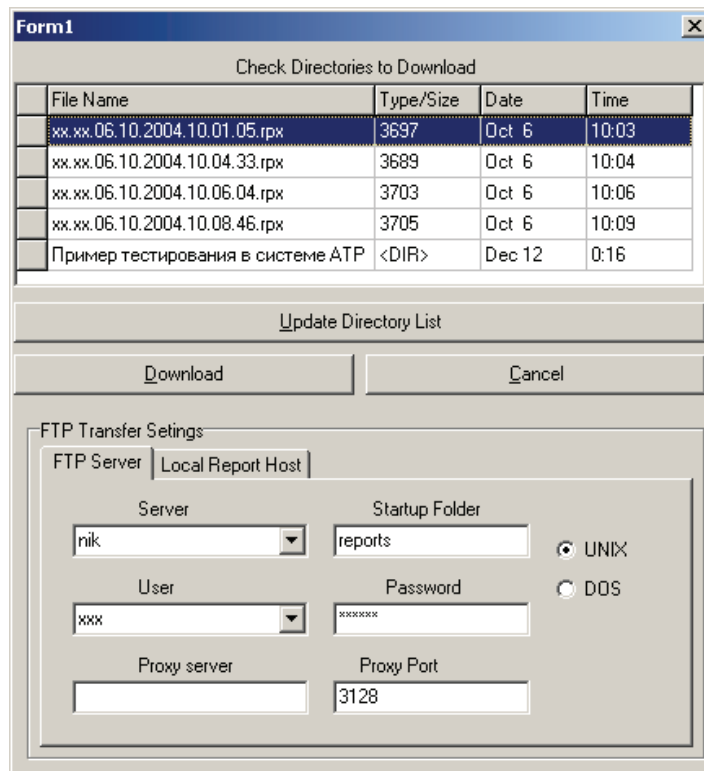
Form1

Check Directories to Download

| File Name | Type/Size | Date | Time |
|---|---|---|---|
| xx.xx.06.10.2004.10.01.05.rpx | 3697 | Oct 6 | 10:03 |
| xx.xx.06.10.2004.10.04.33.rpx | 3689 | Oct 6 | 10:04 |
| xx.xx.06.10.2004.10.06.04.rpx | 3703 | Oct 6 | 10:06 |
| xx.xx.06.10.2004.10.08.46.rpx | 3705 | Oct 6 | 10:09 |
| Пример тестирования в системе АТР | <DIR> | Dec 12 | 0:16 |

Update Directory List

Download

Cancel

FTP Transfer Setings

FTP Server

Local Report Host

Server

nik

Startup Folder

reports

UNIX

DOS

User

xxx

Password

******

Proxy server

Proxy Port

3128